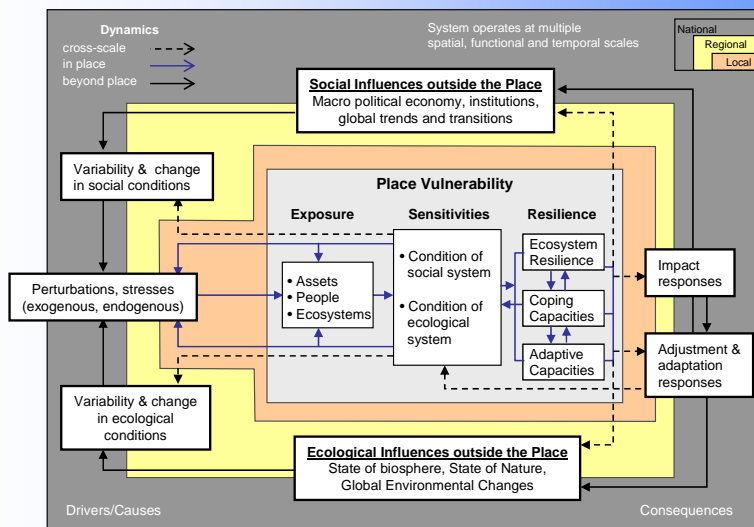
Dynamics
cross-scale
in place
beyond place

System operates at multiple spatial, functional and temporal scales

National
Regional
Local

Social Influences outside the Place
Macro political economy, institutions, global trends and transitions

Variability & change in social conditions

Place Vulnerability

Exposure
Sensitivities
Resilience

• Assets
• People
• Ecosystems

• Condition of social system

• Condition of ecological system

Ecosystem Resilience
Coping Capacities
Adaptive Capacities

Perturbations, stresses (exogenous, endogenous)

Impact responses

Adjustment & adaptation responses

Variability & change in ecological conditions

Ecological Influences outside the Place
State of biosphere, State of Nature, Global Environmental Changes

Drivers/Causes
Consequences